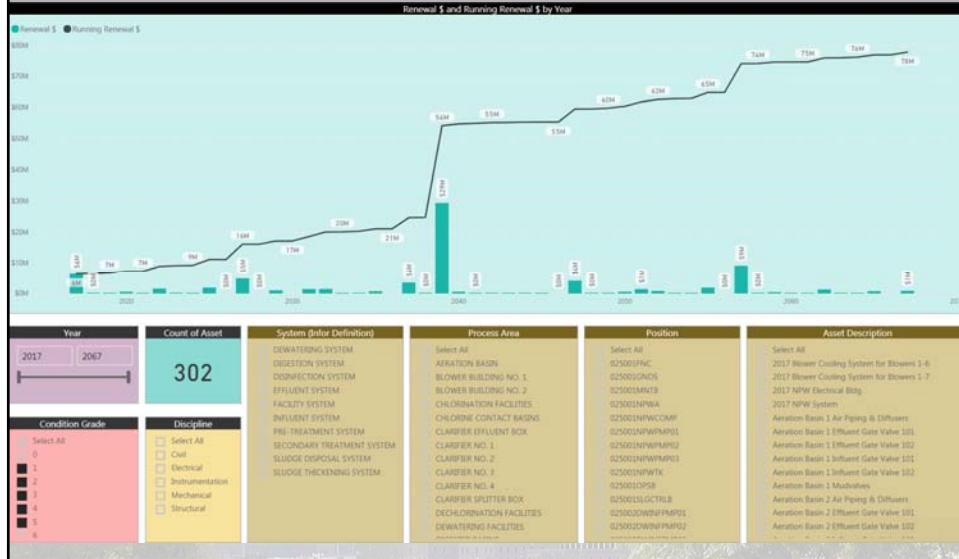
Renewal $ and Running Renewal $ by Year

Renewal $ Running Renewal $

$80M
$70M
$60M
$50M
$40M
$30M
$20M
$10M
$0M

6M 7M 7M 9M 16M 17M 20M 21M 54M 55M 55M 60M 62M 65M 74M 75M 76M 78M
$4M $0M $5M $0M $0M $3M $0M $29M $0M $4M $0M $1M $9M $0M $1M

2020 2030 2040 2050 2060

Year
2017 2067

Count of Asset
302

System (Infor Definition)
DEWATERING SYSTEM
DIGESTION SYSTEM
DISINFECTION SYSTEM
EFFLUENT SYSTEM
FACILITY SYSTEM
INFLUENT SYSTEM
PRE-TREATMENT SYSTEM
SECONDARY TREATMENT SYSTEM
SLUDGE DISPOSAL SYSTEM
SLUDGE THICKENING SYSTEM

Process Area
Select All
AERATION BASIN
BLOWER BUILDING NO. 1
BLOWER BUILDING NO. 2
CHLORINATION FACILITIES
CHLORINE CONTACT BASINS
CLARIFIER EFFLUENT BOX
CLARIFIER NO. 1
CLARIFIER NO. 2
CLARIFIER NO. 3
CLARIFIER NO. 4
CLARIFIER SPLITTER BOX
DECHLORINATION FACILITIES
DEWATERING FACILITIES

Position
Select All
025001FNC
025001GNDS
025001MNTB
025001NPWA
025001NPWCOMP
025001NPWPMP01
025001NPWPMP02
025001NPWPMP03
025001NPWTK
025001OPSB
025001SLGCTRLB
025002DWINFPMP01
025002DWINFPMP02

Asset Description
Select All
2017 Blower Cooling System for Blowers 1-6
2017 Blower Cooling System for Blowers 1-7
2017 NPW Electrical Bldg
2017 NPW System
Aeration Basin 1 Air Piping & Diffusers
Aeration Basin 1 Effluent Gate Valve 101
Aeration Basin 1 Effluent Gate Valve 102
Aeration Basin 1 Influent Gate Valve 101
Aeration Basin 1 Influent Gate Valve 102
Aeration Basin 1 Mudvalves
Aeration Basin 2 Air Piping & Diffusers
Aeration Basin 2 Effluent Gate Valve 101
Aeration Basin 2 Effluent Gate Valve 102

Condition Grade
Select All
0
1
2
3
4
5
6

Discipline
Select All
Civil
Electrical
Instrumentation
Mechanical
Structural